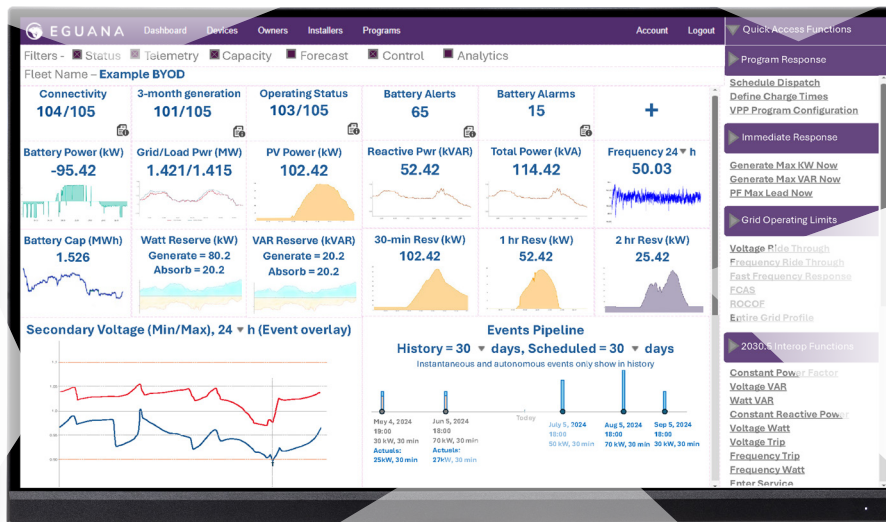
EGUANA Dashboard Devices Owners Installers Programs Account Logout

Quick Access Functions

Filters - Status Telemetry Capacity Forecast Control Analytics

Fleet Name – Example BYOD

| Connectivity 104/105 | 3-month generation 101/105 | Operating Status 103/105 | Battery Alerts 65 | Battery Alarms 15 | + |
|---|---|---|---|---|---|
| Battery Power (kW) -95.42 | Grid/Load Pwr (MW) 1.421/1.415 | PV Power (kW) 102.42 | Reactive Pwr (kVAR) 52.42 | Total Power (kVA) 114.42 | Frequency 24 h 50.03 |
| Battery Cap (MWh) 1.526 | Watt Reserve (kW) Generate = 80.2 Absorb = 20.2 | VAR Reserve (kVAR) Generate = 20.2 Absorb = 20.2 | 30-min Resv (kW) 102.42 | 1 hr Resv (kW) 52.42 | 2 hr Resv (kW) 25.42 |

Secondary Voltage (Min/Max), 24 h (Event overlay)

Events Pipeline
History = 30 days, Scheduled = 30 days
Instantaneous and autonomous events only show in history

May 4, 2024 18:00 30 kW, 30 min Actuals: 25kW, 30 min
Jun 5, 2024 18:00 70 kW, 30 min Actuals: 27kW, 30 min
Today
July 5, 2024 18:00 50 kW, 30 min
Aug 5, 2024 18:00 70 kW, 30 min
Sep 5, 2024 18:00 30 kW, 30 min

Program Response
Schedule Dispatch
Define Charge Times
VPP Program Configuration

Immediate Response
Generate Max KW Now
Generate Max VAR Now
PF Max Lead Now

Grid Operating Limits
Voltage Ride Through
Frequency Ride Through
Fast Frequency Response
FCAS
ROCOF
Entire Grid Profile

2030.5 Interop Functions
Constant Power Factor
Voltage VAR
Watt VAR
Constant Reactive Power
Voltage Watt
Voltage Trip
Frequency Trip
Frequency Watt
Enter Service